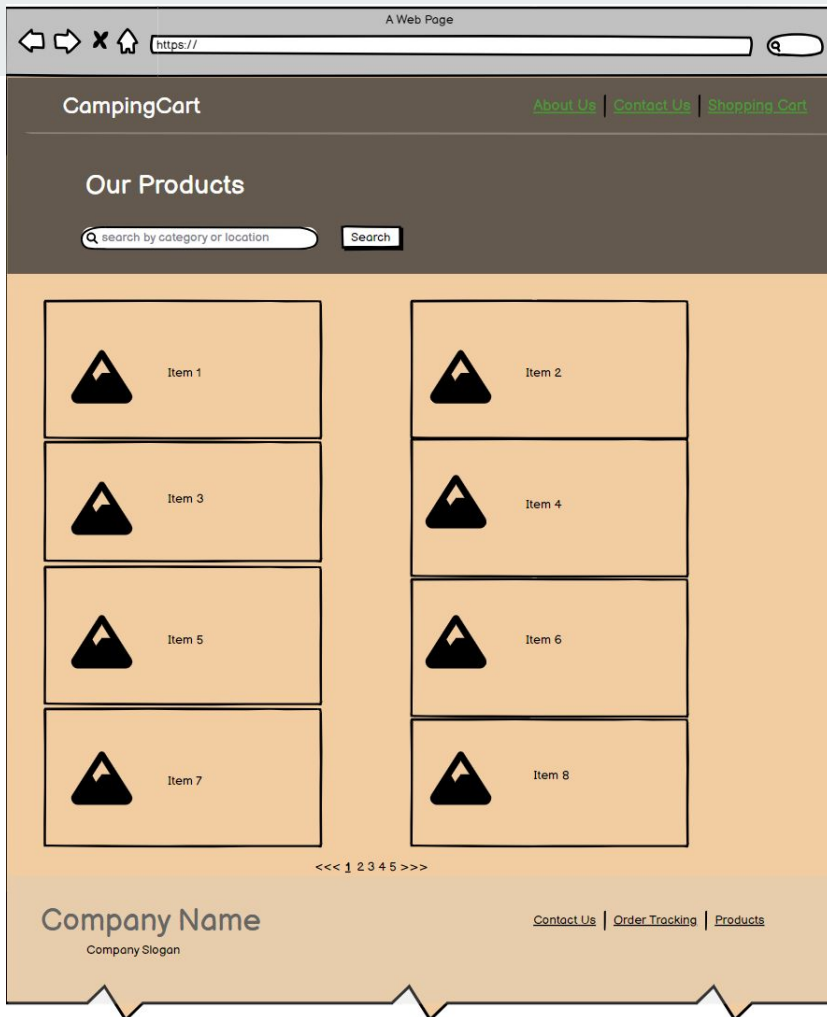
A Web Page

https://

CampingCart

About Us | Contact Us | Shopping Cart

Our Products

search by category or location

Search

Item 1

Item 2

Item 3

Item 4

Item 5

Item 6

Item 7

Item 8

<<< 1 2 3 4 5 >>>

Company Name

Company Slogan

Contact Us | Order Tracking | Products